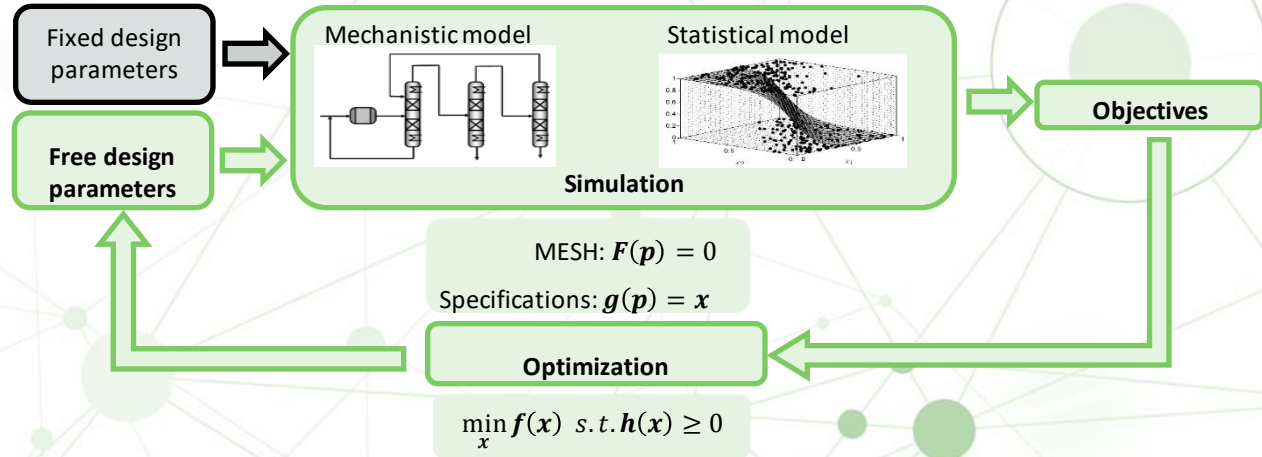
Fixed design parameters

Mechanistic model

Statistical model

Free design parameters

Simulation

Objectives

MESH: $\boldsymbol{F}(\boldsymbol{p}) = 0$

Specifications: $\boldsymbol{g}(\boldsymbol{p}) = \boldsymbol{x}$

Optimization

$\min_{\boldsymbol{x}} \boldsymbol{f}(\boldsymbol{x})\ s.t.\ \boldsymbol{h}(\boldsymbol{x}) \geq 0$